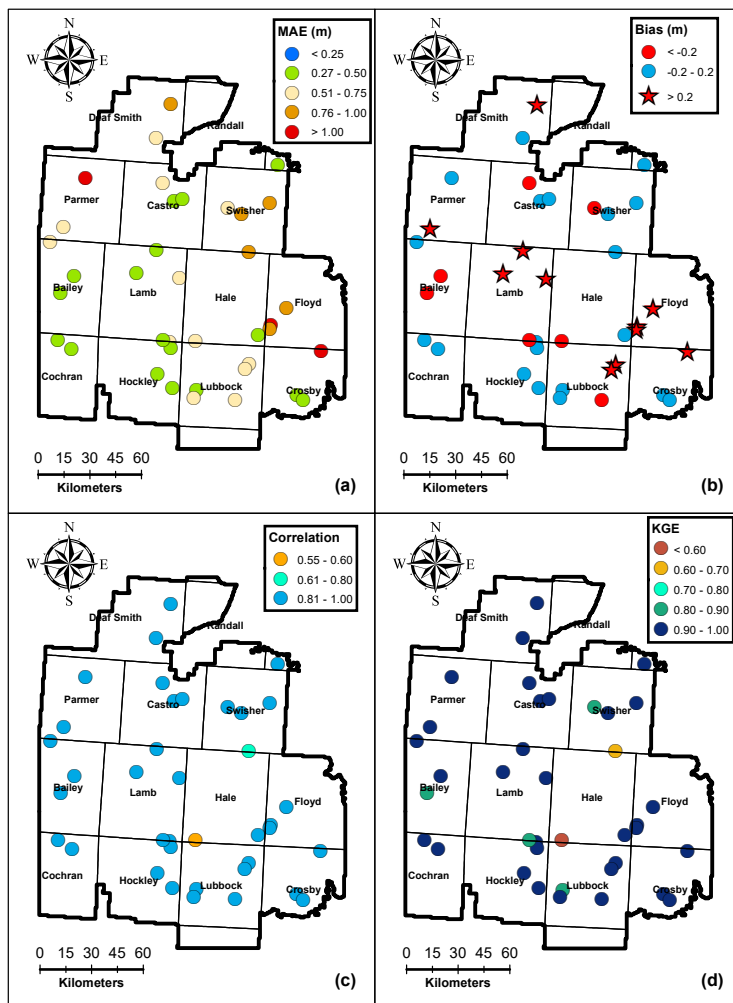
N
W E
S

MAE (m)
< 0.25
0.27 - 0.50
0.51 - 0.75
0.76 - 1.00
> 1.00

Deaf Smith
Randall
Parmer
Castro
Swisher
Bailey
Lamb
Hale
Floyd
Cochran
Hockley
Lubbock
Crosby

0 15 30 45 60
Kilometers
(a)

N
W E
S

Bias (m)
< -0.2
-0.2 - 0.2
> 0.2

Deaf Smith
Randall
Parmer
Castro
Swisher
Bailey
Lamb
Hale
Floyd
Cochran
Hockley
Lubbock
Crosby

0 15 30 45 60
Kilometers
(b)

N
W E
S

Correlation
0.55 - 0.60
0.61 - 0.80
0.81 - 1.00

Deaf Smith
Randall
Parmer
Castro
Swisher
Bailey
Lamb
Hale
Floyd
Cochran
Hockley
Lubbock
Crosby

0 15 30 45 60
Kilometers
(c)

N
W E
S

KGE
< 0.60
0.60 - 0.70
0.70 - 0.80
0.80 - 0.90
0.90 - 1.00

Deaf Smith
Randall
Parmer
Castro
Swisher
Bailey
Lamb
Hale
Floyd
Cochran
Hockley
Lubbock
Crosby

0 15 30 45 60
Kilometers
(d)